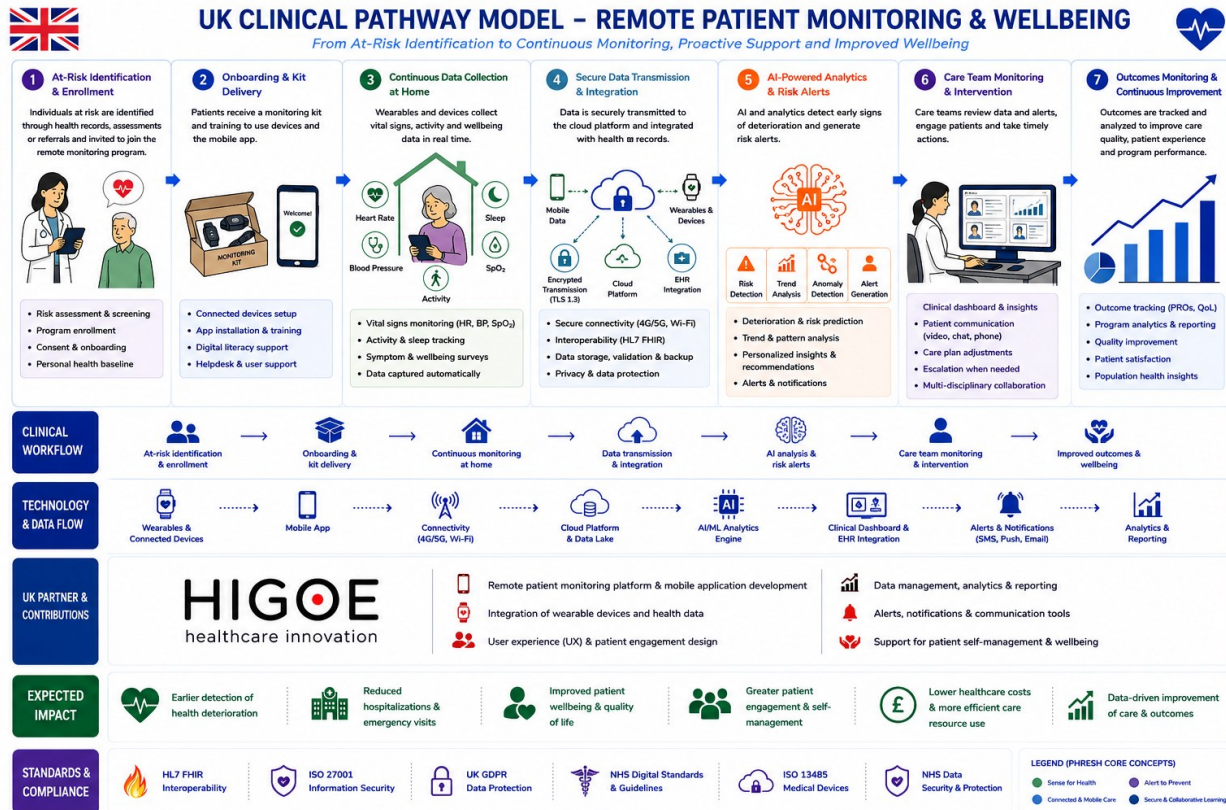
UK CLINICAL PATHWAY MODEL – REMOTE PATIENT MONITORING & WELLBEING

From At-Risk Identification to Continuous Monitoring, Proactive Support and Improved Wellbeing

1 At-Risk Identification & Enrollment

Individuals at risk are identified through health records, assessments or referrals and invited to join the remote monitoring program.

- Risk assessment & screening
- Program enrollment
- Consent & onboarding
- Personal health baseline

2 Onboarding & Kit Delivery

Patients receive a monitoring kit and training to use devices and the mobile app.

MONITORING KIT

Welcome!

- Connected devices setup
- App installation & training
- Digital literacy support
- Helpdesk & user support

3 Continuous Data Collection at Home

Wearables and devices collect vital signs, activity and wellbeing data in real time.

Heart Rate
Sleep
Blood Pressure
SpO₂
Activity

- Vital signs monitoring (HR, BP, SpO₂)
- Activity & sleep tracking
- Symptom & wellbeing surveys
- Data captured automatically

4 Secure Data Transmission & Integration

Data is securely transmitted to the cloud platform and integrated with health records.

Mobile Data
Wearables & Devices
Encrypted Transmission (TLS 1.3)
Cloud Platform
EHR Integration

- Secure connectivity (4G/5G, Wi-Fi)
- Interoperability (HL7 FHIR)
- Data storage, validation & backup
- Privacy & data protection

5 AI-Powered Analytics & Risk Alerts

AI and analytics detect early signs of deterioration and generate risk alerts.

AI

Risk Detection
Trend Analysis
Anomaly Detection
Alert Generation

- Deterioration & risk prediction
- Trend & pattern analysis
- Personalized insights & recommendations
- Alerts & notifications

6 Care Team Monitoring & Intervention

Care teams review data and alerts, engage patients and take timely actions.

- Clinical dashboard & insights
- Patient communication (video, chat, phone)
- Care plan adjustments
- Escalation when needed
- Multi-disciplinary collaboration

7 Outcomes Monitoring & Continuous Improvement

Outcomes are tracked and analyzed to improve care quality, patient experience and program performance.

- Outcome tracking (PROs, QoL)
- Program analytics & reporting
- Quality improvement
- Patient satisfaction
- Population health insights

CLINICAL WORKFLOW

At-risk identification & enrollment → Onboarding & kit delivery → Continuous monitoring at home → Data transmission & integration → AI analysis & risk alerts → Care team monitoring & intervention → Improved outcomes & wellbeing

TECHNOLOGY & DATA FLOW

Wearables & Connected Devices → Mobile App → Connectivity (4G/5G, Wi-Fi) → Cloud Platform & Data Lake → AI/ML Analytics Engine → Clinical Dashboard & EHR Integration → Alerts & Notifications (SMS, Push, Email) → Analytics & Reporting

UK PARTNER & CONTRIBUTIONS

HIGOE
healthcare innovation

Remote patient monitoring platform & mobile application development
Integration of wearable devices and health data
User experience (UX) & patient engagement design
Data management, analytics & reporting
Alerts, notifications & communication tools
Support for patient self-management & wellbeing

EXPECTED IMPACT

Earlier detection of health deterioration
Reduced hospitalizations & emergency visits
Improved patient wellbeing & quality of life
Greater patient engagement & self-management
Lower healthcare costs & more efficient care resource use
Data-driven improvement of care & outcomes

STANDARDS & COMPLIANCE

HL7 FHIR Interoperability
ISO 27001 Information Security
UK GDPR Data Protection
NHS Digital Standards & Guidelines
ISO 13485 Medical Devices
NHS Data Security & Protection

LEGEND (PHRESH CORE CONCEPTS)
Sense for Health
Alert to Prevent
Connected & Mobile Care
Secure & Collaborative Learning